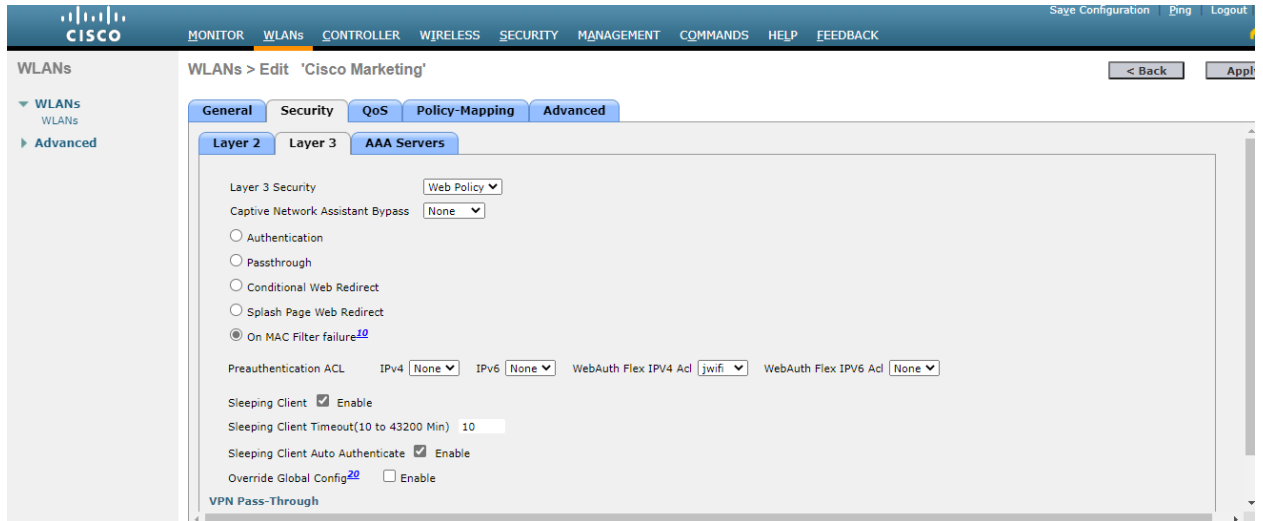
cisco

Save Configuration | Ping | Logout

MONITOR WLANs CONTROLLER WIRELESS SECURITY MANAGEMENT COMMANDS HELP FEEDBACK

WLANs

WLANs
WLANs
Advanced

WLANs > Edit 'Cisco Marketing'

< Back
Apply

General Security QoS Policy-Mapping Advanced

Layer 2 Layer 3 AAA Servers

Layer 3 Security Web Policy

Captive Network Assistant Bypass None

Authentication

Passthrough

Conditional Web Redirect

Splash Page Web Redirect

On MAC Filter failure$^{10}$

Preauthentication ACL IPv4 None IPv6 None WebAuth Flex IPV4 Acl jwifi WebAuth Flex IPV6 Acl None

Sleeping Client Enable

Sleeping Client Timeout(10 to 43200 Min) 10

Sleeping Client Auto Authenticate Enable

Override Global Config$^{20}$ Enable

VPN Pass-Through